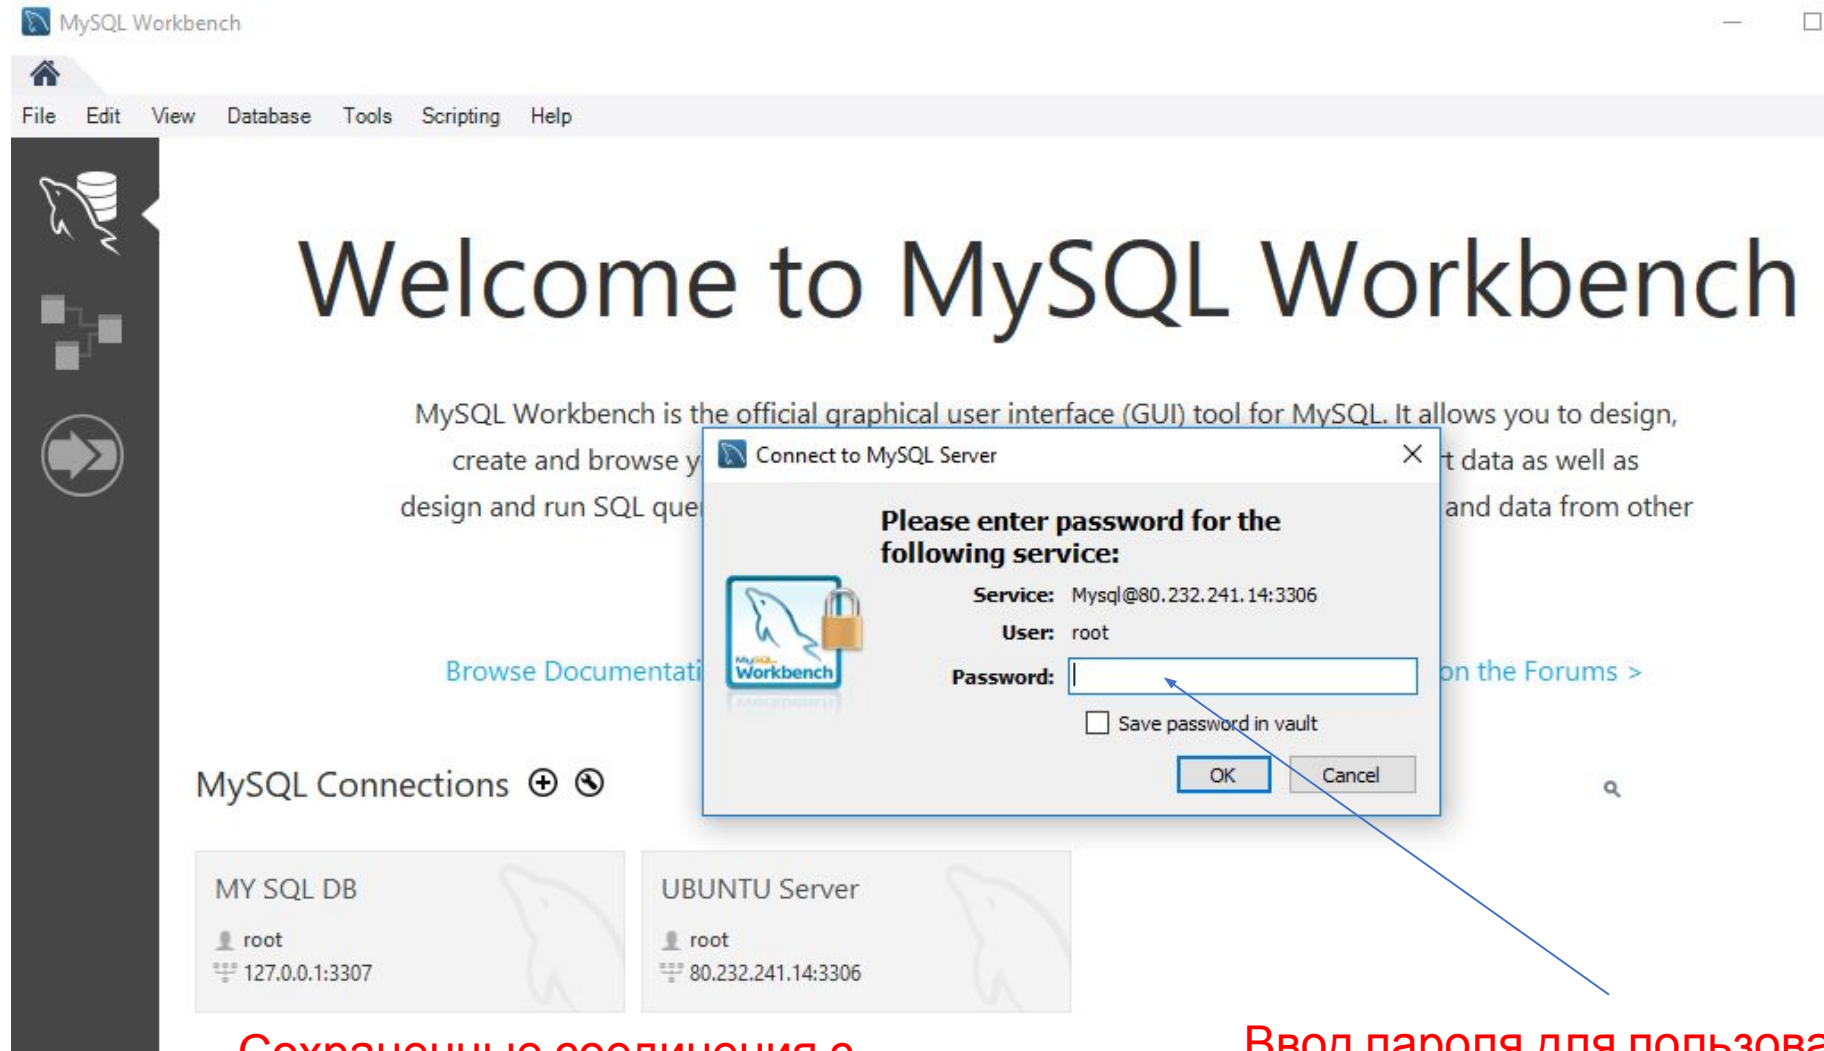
MySQL Workbench

File Edit View Database Tools Scripting Help

Welcome to MySQL Workbench

MySQL Workbench is the official graphical user interface (GUI) tool for MySQL. It allows you to design, create and browse y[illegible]t data as well as design and run SQL que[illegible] and data from other

Browse Documentati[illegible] on the Forums >

MySQL Connections ⊕ ⊗

MY SQL DB
root
127.0.0.1:3307

UBUNTU Server
root
80.232.241.14:3306

Connect to MySQL Server

Please enter password for the following service:

Service: Mysql@80.232.241.14:3306
User: root
Password:

Save password in vault

OK Cancel

MySQL Workbench

Сохраненные соединения с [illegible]

Ввод пароля для пользова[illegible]